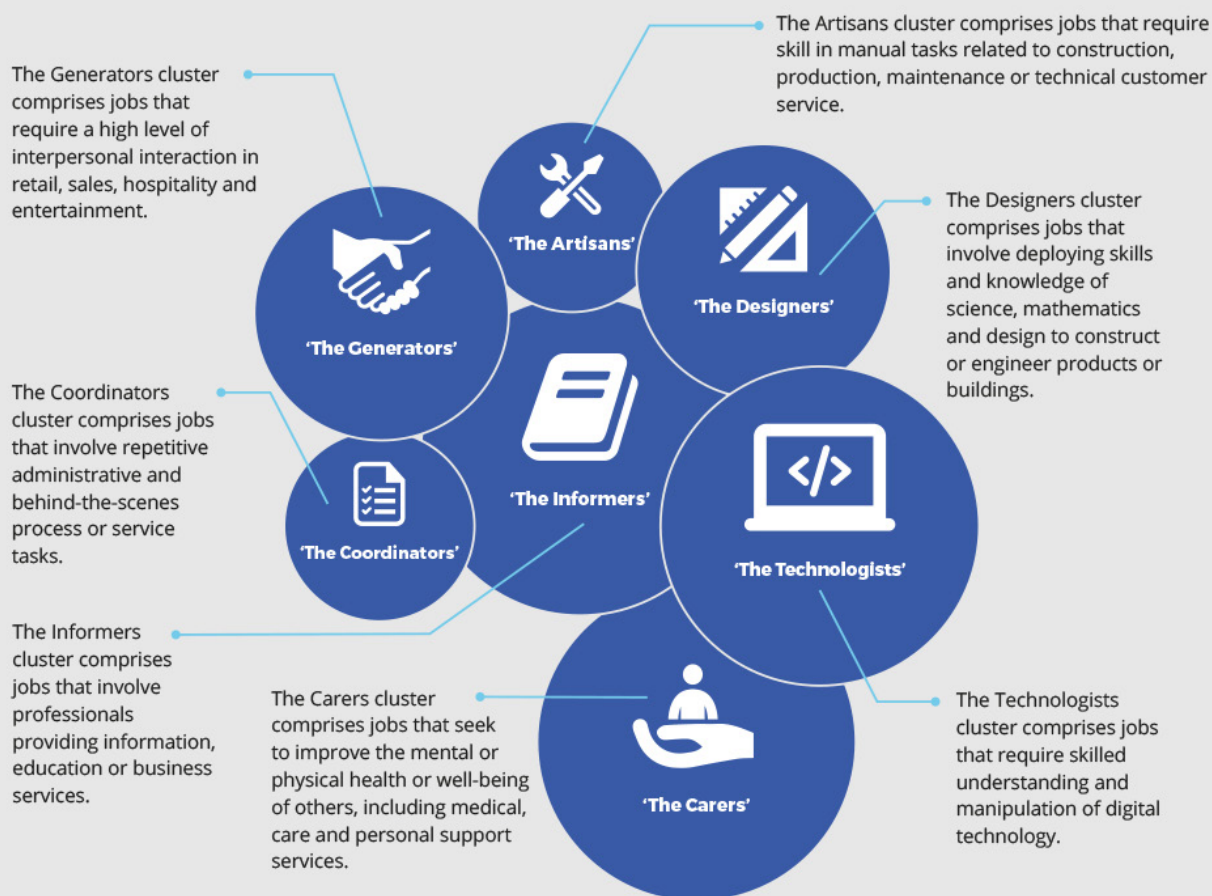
The Generators cluster comprises jobs that require a high level of interpersonal interaction in retail, sales, hospitality and entertainment.

The Artisans cluster comprises jobs that require skill in manual tasks related to construction, production, maintenance or technical customer service.

'The Artisans'

'The Designers'

The Designers cluster comprises jobs that involve deploying skills and knowledge of science, mathematics and design to construct or engineer products or buildings.

'The Generators'

The Coordinators cluster comprises jobs that involve repetitive administrative and behind-the-scenes process or service tasks.

'The Informers'

'The Coordinators'

'The Technologists'

The Informers cluster comprises jobs that involve professionals providing information, education or business services.

The Carers cluster comprises jobs that seek to improve the mental or physical health or well-being of others, including medical, care and personal support services.

'The Carers'

The Technologists cluster comprises jobs that require skilled understanding and manipulation of digital technology.